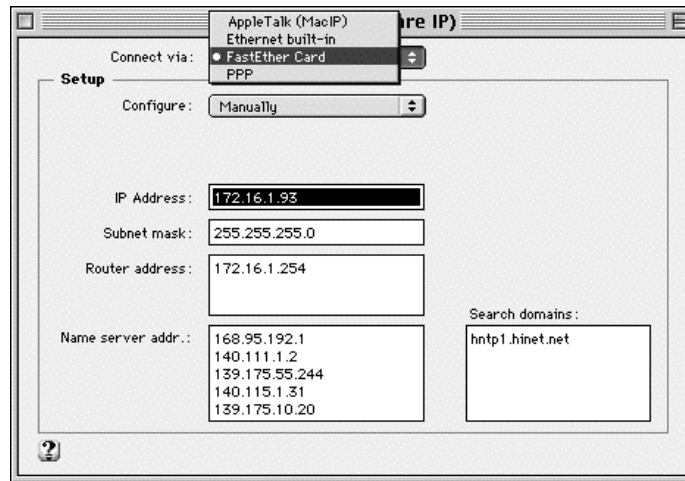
AppleTalk (MacIP)
Ethernet built-in
• FastEther Card
PPP

are IP)

Connect via:

Setup

Configure: Manually

IP Address: 172.16.1.93

Subnet mask: 255.255.255.0

Router address: 172.16.1.254

Search domains:

Name server addr.: 168.95.192.1
140.111.1.2
139.175.55.244
140.115.1.31
139.175.10.20

hntp1.hinet.net

?